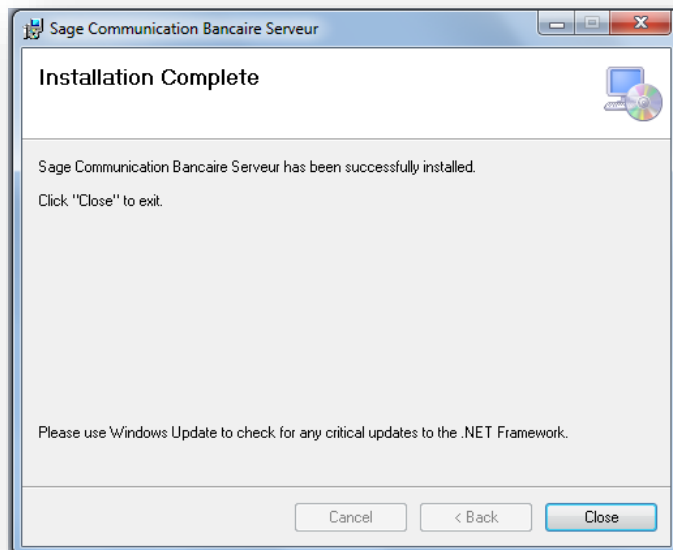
Sage Communication Bancaire Serveur

Installation Complete

Sage Communication Bancaire Serveur has been successfully installed.

Click "Close" to exit.

Please use Windows Update to check for any critical updates to the .NET Framework.

Cancel
< Back
Close